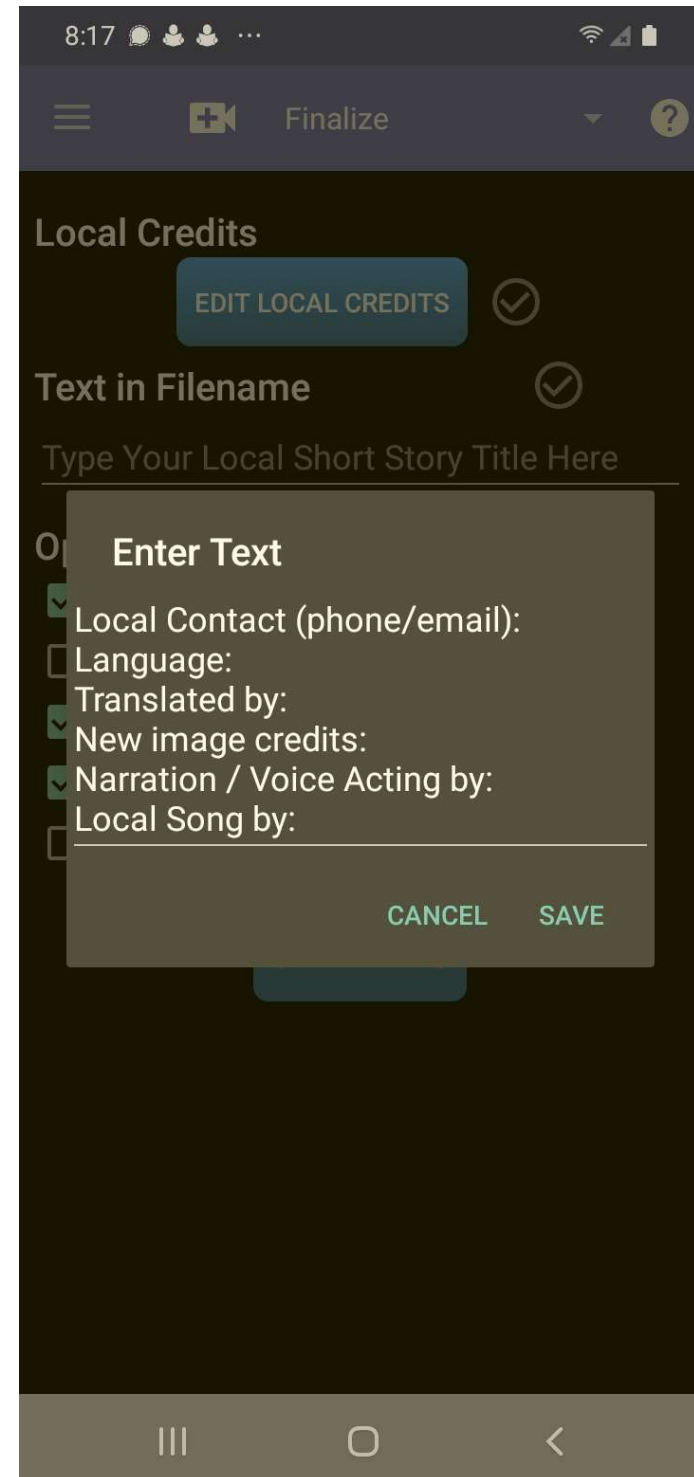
8:17

Finalize

Local Credits

EDIT LOCAL CREDITS

Text in Filename

Type Your Local Short Story Title Here

Op

Enter Text

Local Contact (phone/email):
Language:
Translated by:
New image credits:
Narration / Voice Acting by:
Local Song by:

CANCEL SAVE